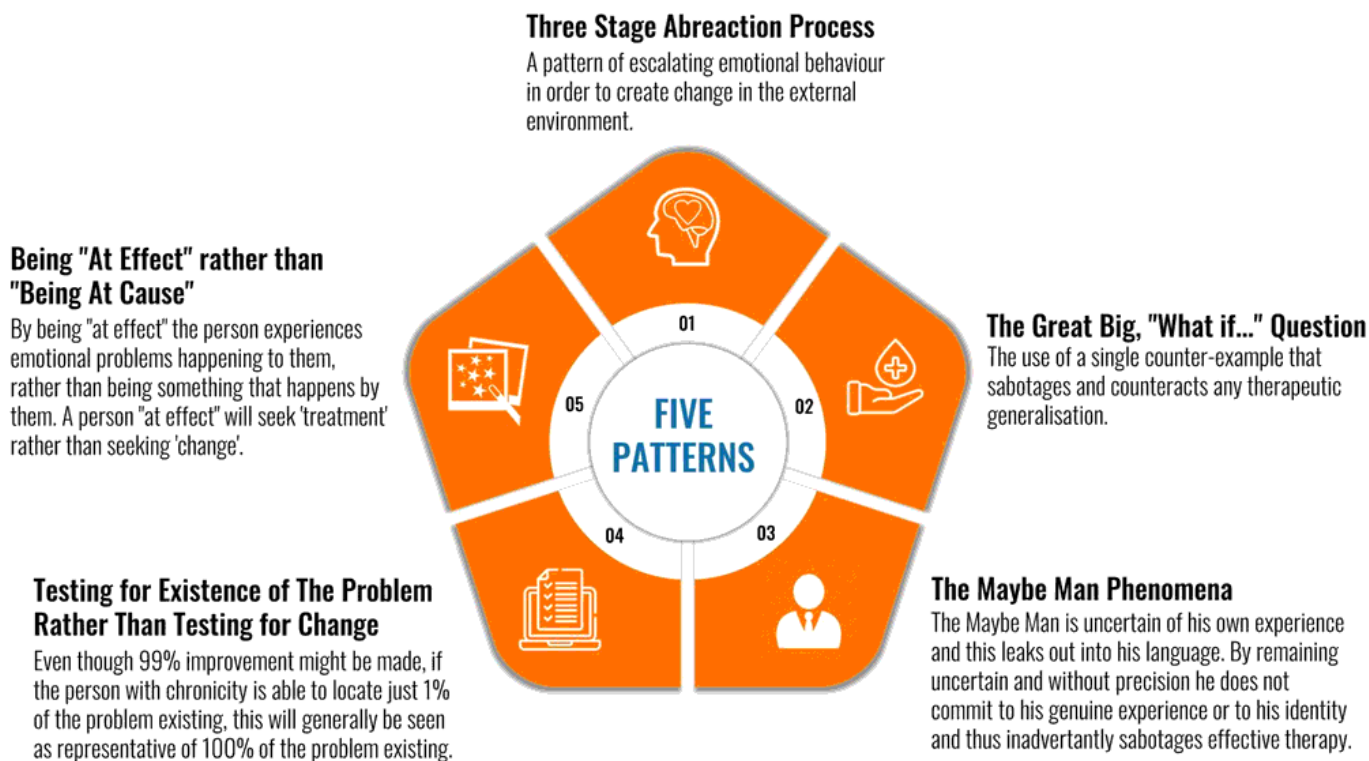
Three Stage Abreaction Process
A pattern of escalating emotional behaviour in order to create change in the external environment.

Being "At Effect" rather than "Being At Cause"
By being "at effect" the person experiences emotional problems happening to them, rather than being something that happens by them. A person "at effect" will seek 'treatment' rather than seeking 'change'.

01

05

FIVE PATTERNS

02

04

03

The Great Big, "What if..." Question
The use of a single counter-example that sabotages and counteracts any therapeutic generalisation.

Testing for Existence of The Problem Rather Than Testing for Change
Even though 99% improvement might be made, if the person with chronicity is able to locate just 1% of the problem existing, this will generally be seen as representative of 100% of the problem existing.

The Maybe Man Phenomena
The Maybe Man is uncertain of his own experience and this leaks out into his language. By remaining uncertain and without precision he does not commit to his genuine experience or to his identity and thus inadvertantly sabotages effective therapy.